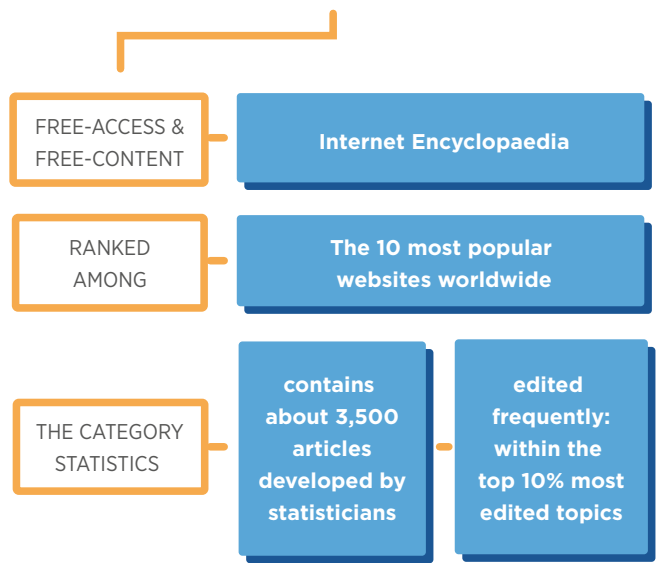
FREE-ACCESS & FREE-CONTENT

Internet Encyclopaedia

RANKED AMONG

The 10 most popular websites worldwide

THE CATEGORY STATISTICS

contains about 3,500 articles developed by statisticians

edited frequently: within the top 10% most edited topics